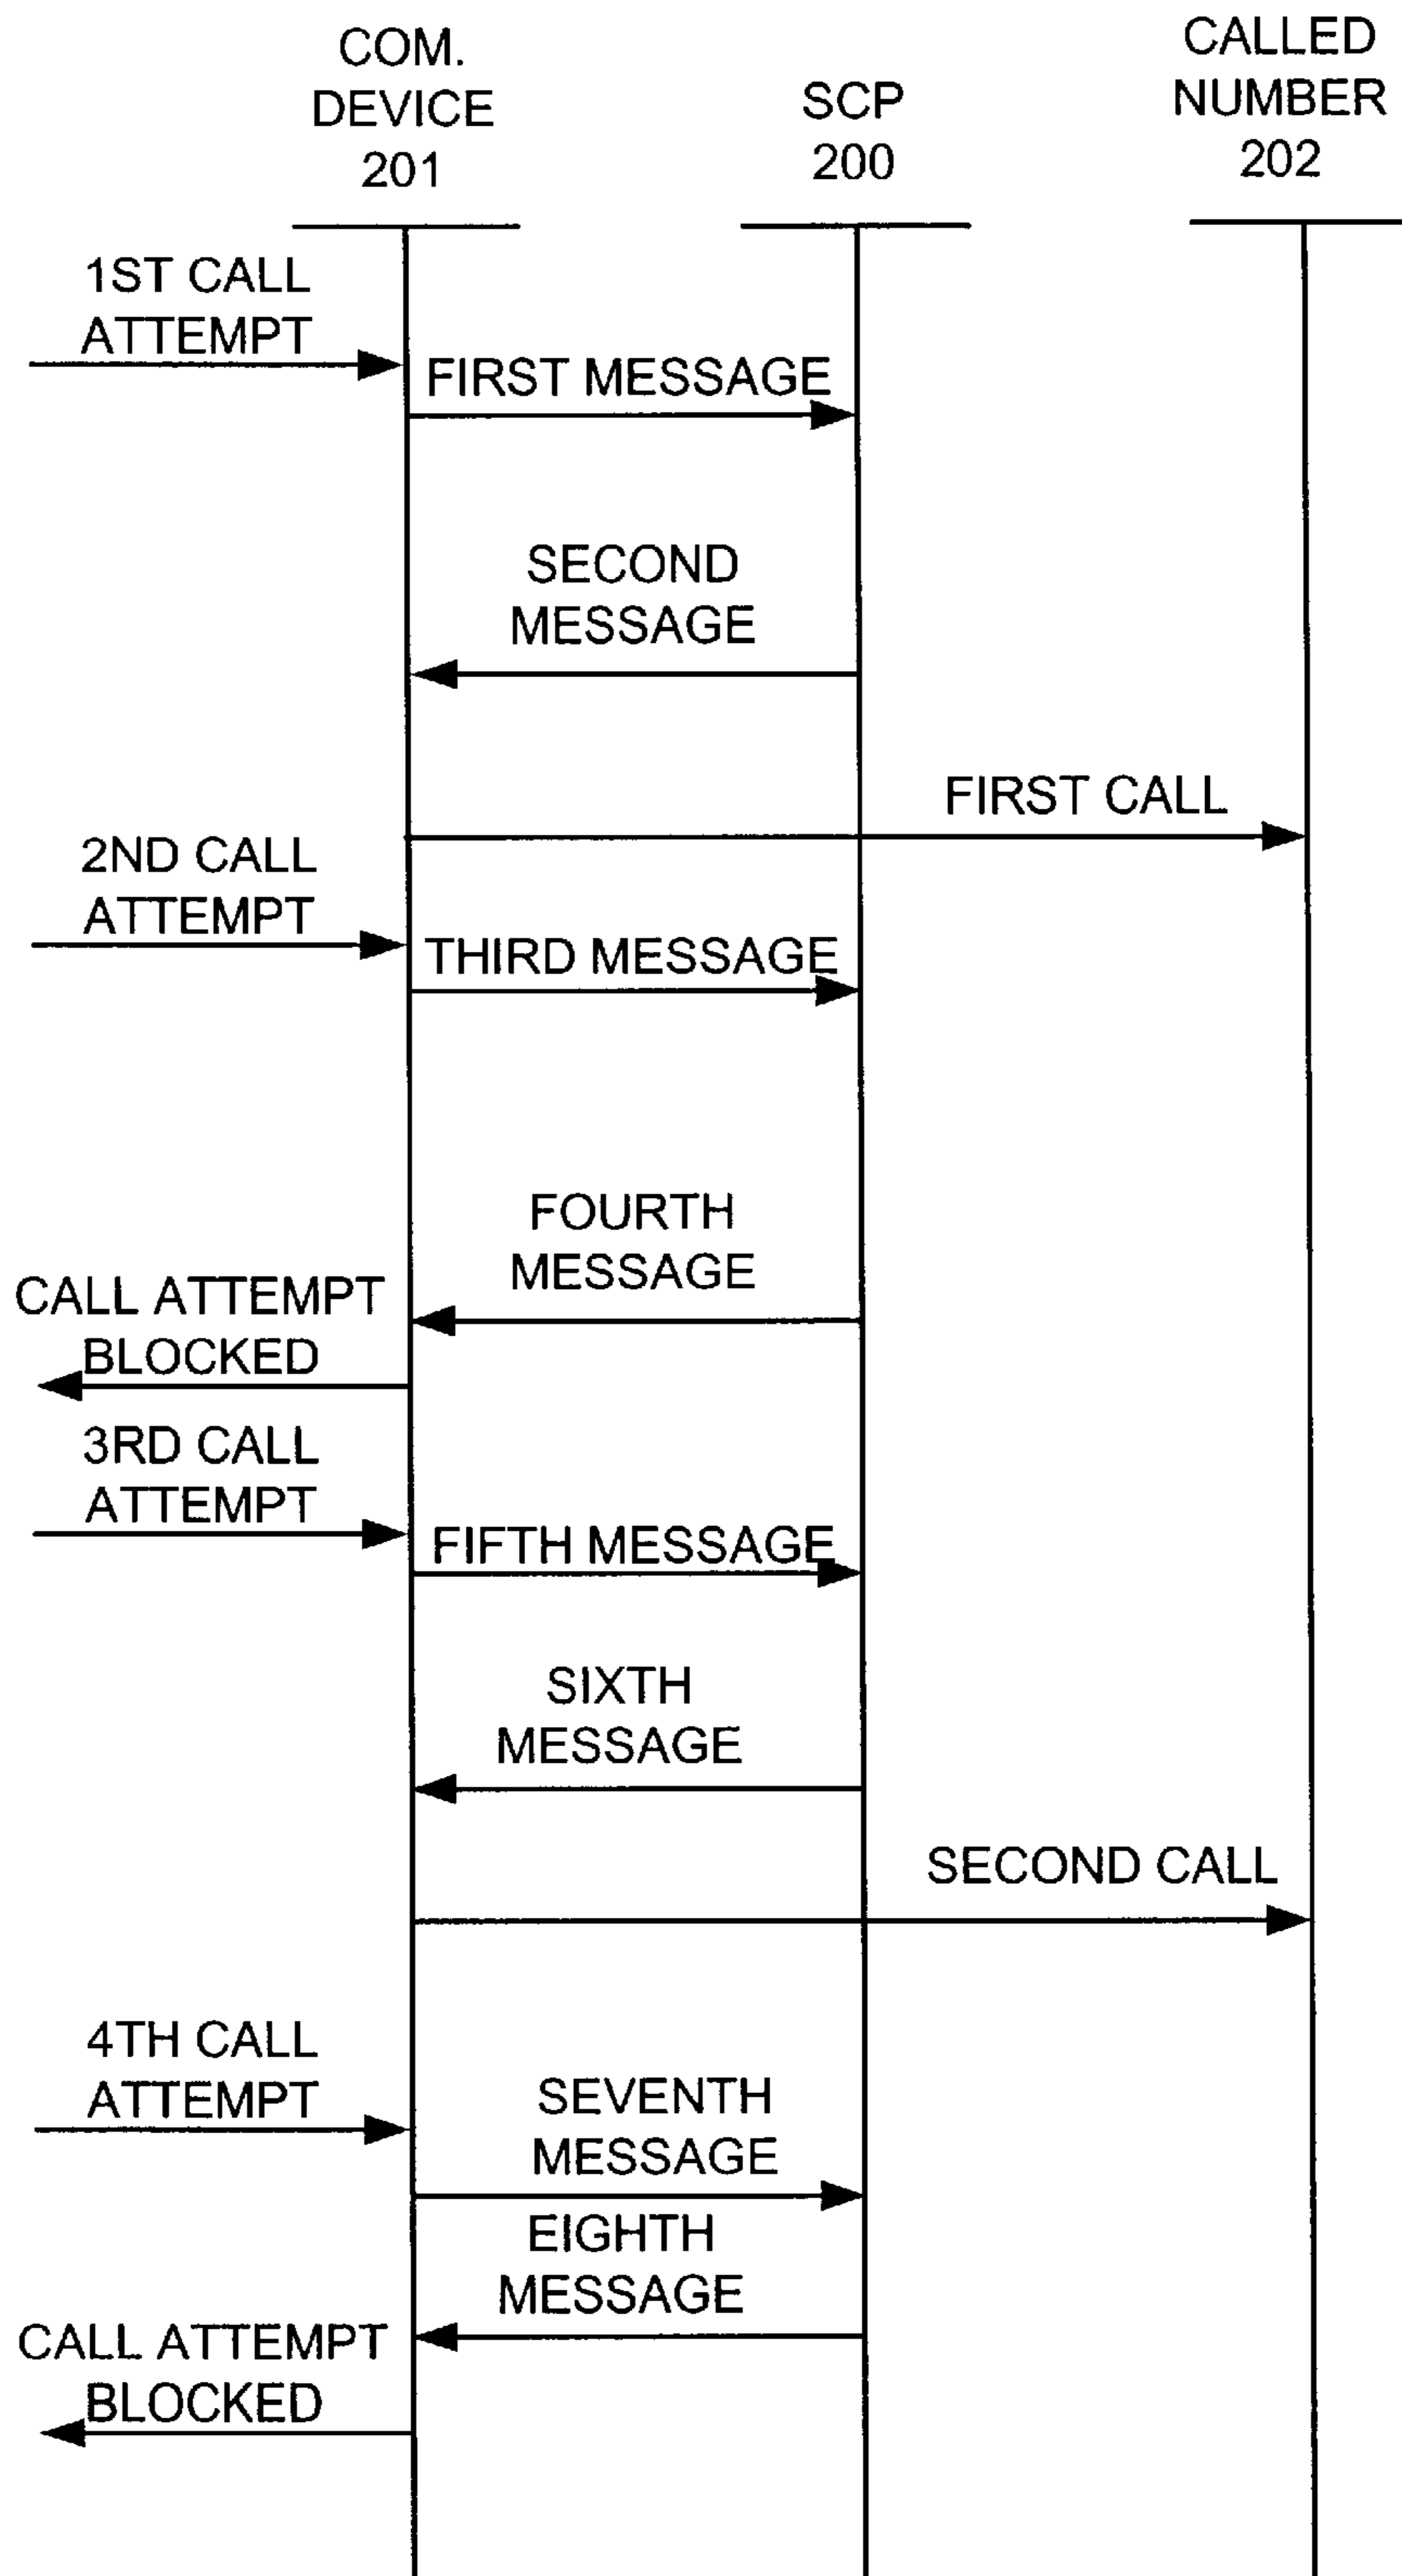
COM. DEVICE 201

SCP 200

CALLED NUMBER 202

1ST CALL ATTEMPT

FIRST MESSAGE

SECOND MESSAGE

FIRST CALL

2ND CALL ATTEMPT

THIRD MESSAGE

FOURTH MESSAGE

CALL ATTEMPT BLOCKED

3RD CALL ATTEMPT

FIFTH MESSAGE

SIXTH MESSAGE

SECOND CALL

4TH CALL ATTEMPT

SEVENTH MESSAGE

EIGHTH MESSAGE

CALL ATTEMPT BLOCKED